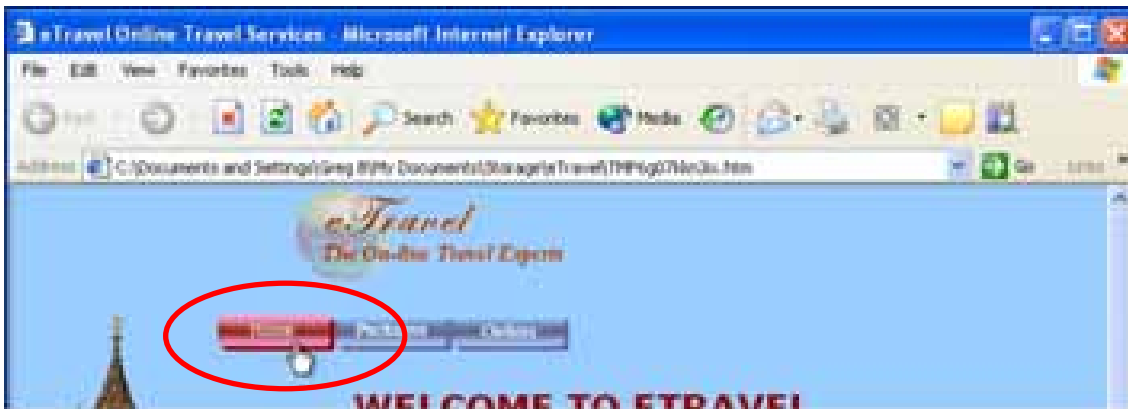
eTravel Online Travel Services - Microsoft Internet Explorer

File Edit View Favorites Tools Help

Back Search Favorites Media

Address C:\Documents and Settings\Greg B\My Documents\Storage\eTravel\TMP\g07blon3x.htm Go Links

eTravel
The On-line Travel Experts

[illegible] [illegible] Online

WELCOME TO ETRAVEL